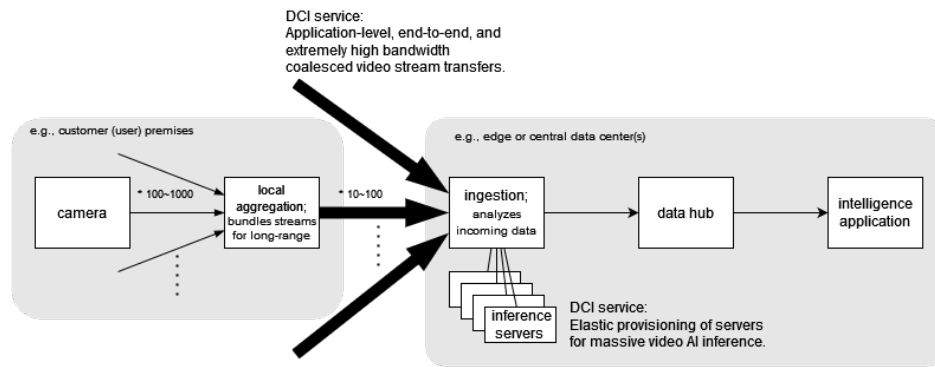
DCI service:
Application-level, end-to-end, and extremely high bandwidth coalesced video stream transfers.

e.g., customer (user) premises

camera

* 100~1000

local aggregation; bundles streams for long-range

* 10~100

e.g., edge or central data center(s)

ingestion; analyzes incoming data

data hub

intelligence application

inference servers

DCI service:
Elastic provisioning of servers for massive video AI inference.